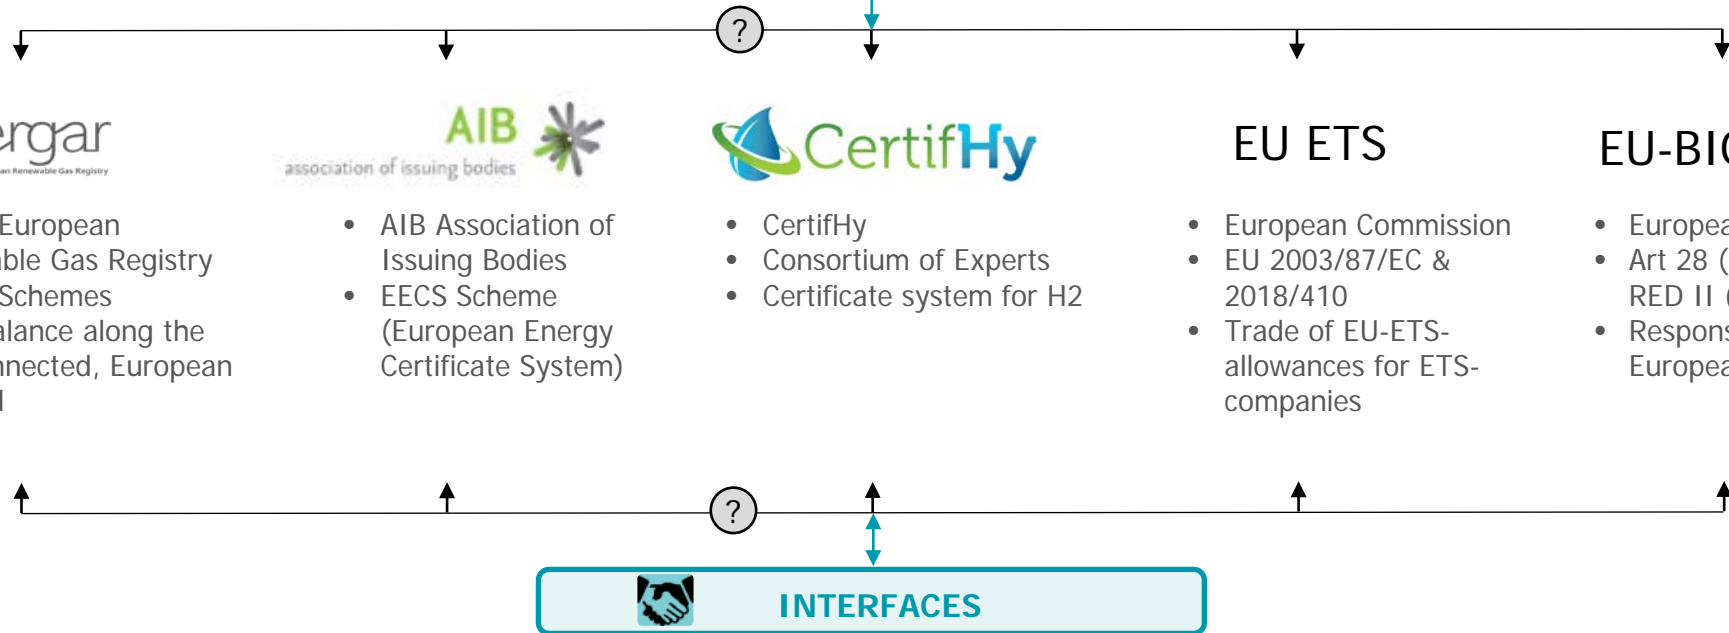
?

ergar
an Renewable Gas Registry

AIB
association of issuing bodies

CertifHy

EU ETS

EU-BI

European
ble Gas Registry
Schemes
lance along the
nected, European
l

- AIB Association of Issuing Bodies
- EECS Scheme (European Energy Certificate System)

- CertifHy
- Consortium of Experts
- Certificate system for H2

- European Commission
- EU 2003/87/EC & 2018/410
- Trade of EU-ETS-allowances for ETS-companies

- Europea
- Art 28 ( RED II (
- Respons Europea

?

INTERFACES